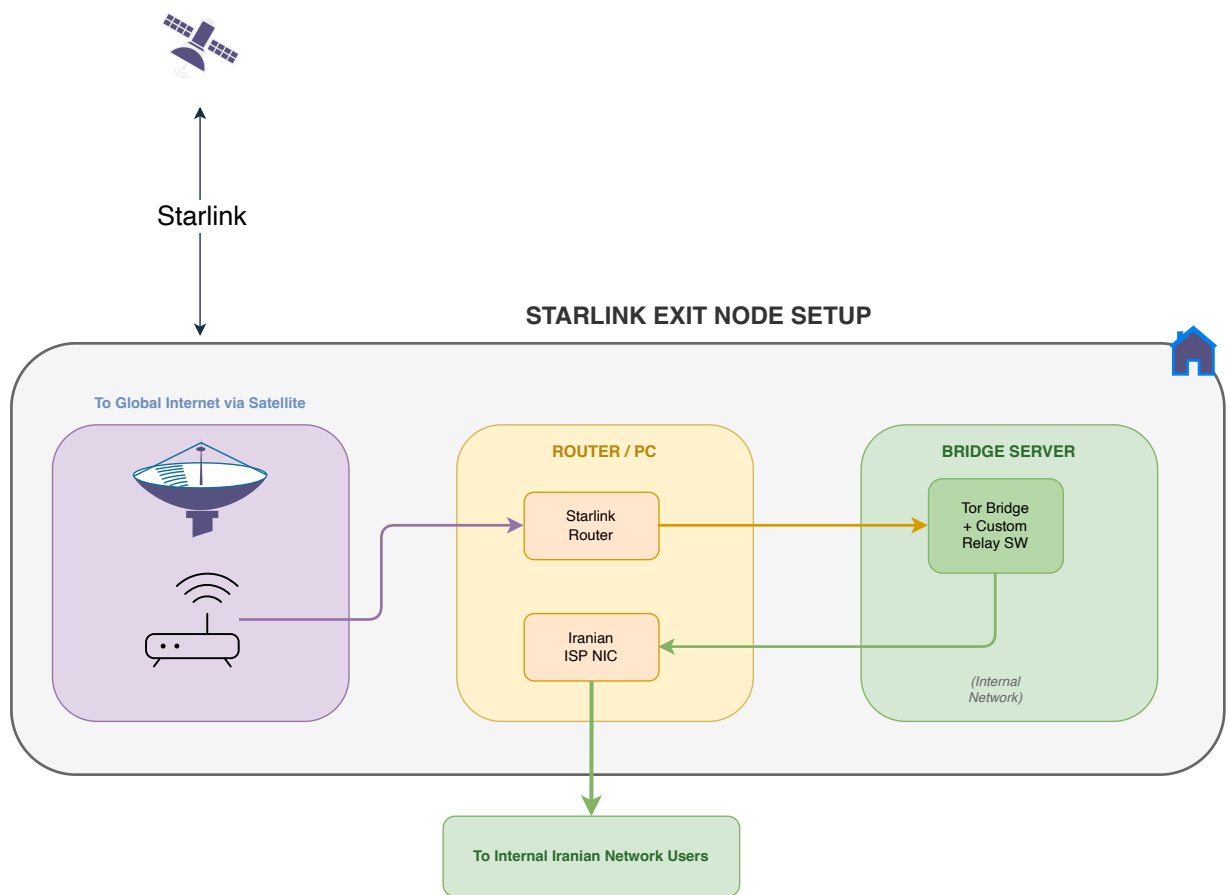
Starlink

STARLINK EXIT NODE SETUP

To Global Internet via Satellite

ROUTER / PC

Starlink Router

Iranian ISP NIC

BRIDGE SERVER

Tor Bridge + Custom Relay SW

(Internal Network)

To Internal Iranian Network Users